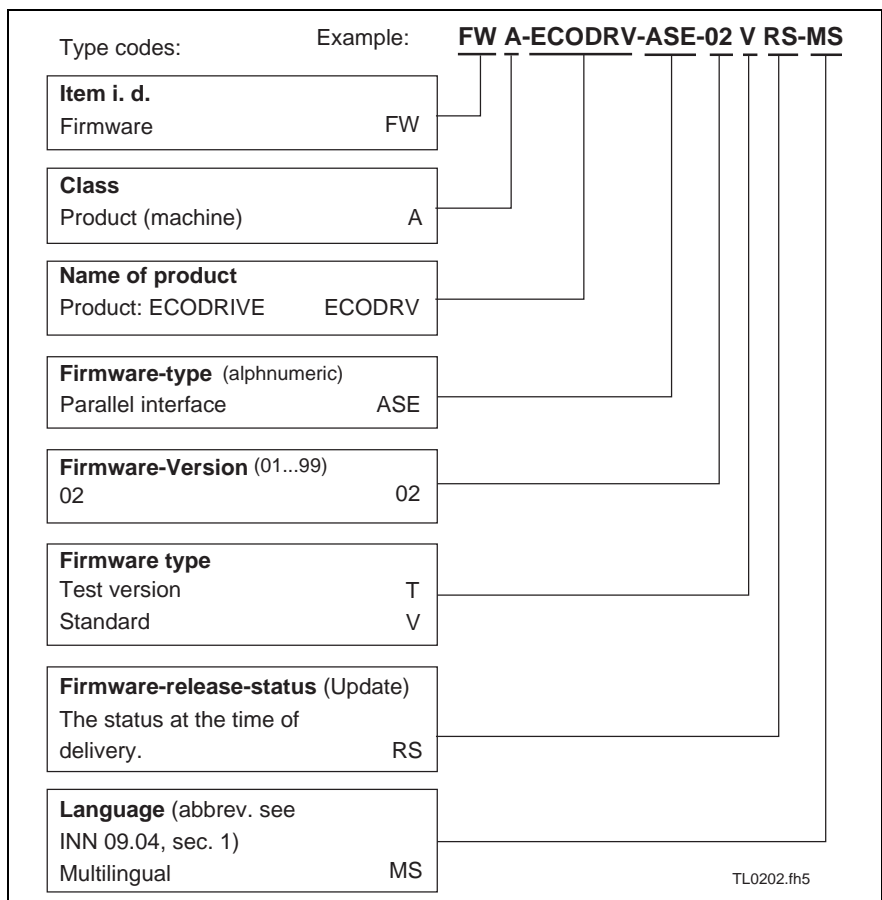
Type codes:

Example: **FW A-ECODRV-ASE-02 V RS-MS**

**Item i. d.**
Firmware FW

**Class**
Product (machine) A

**Name of product**
Product: ECODRIVE ECODRV

**Firmware-type** (alphnumeric)
Parallel interface ASE

**Firmware-Version** (01...99)
02 02

**Firmware type**
Test version T
Standard V

**Firmware-release-status** (Update)
The status at the time of delivery. RS

**Language** (abbrev. see INN 09.04, sec. 1)
Multilingual MS

TL0202.fh5